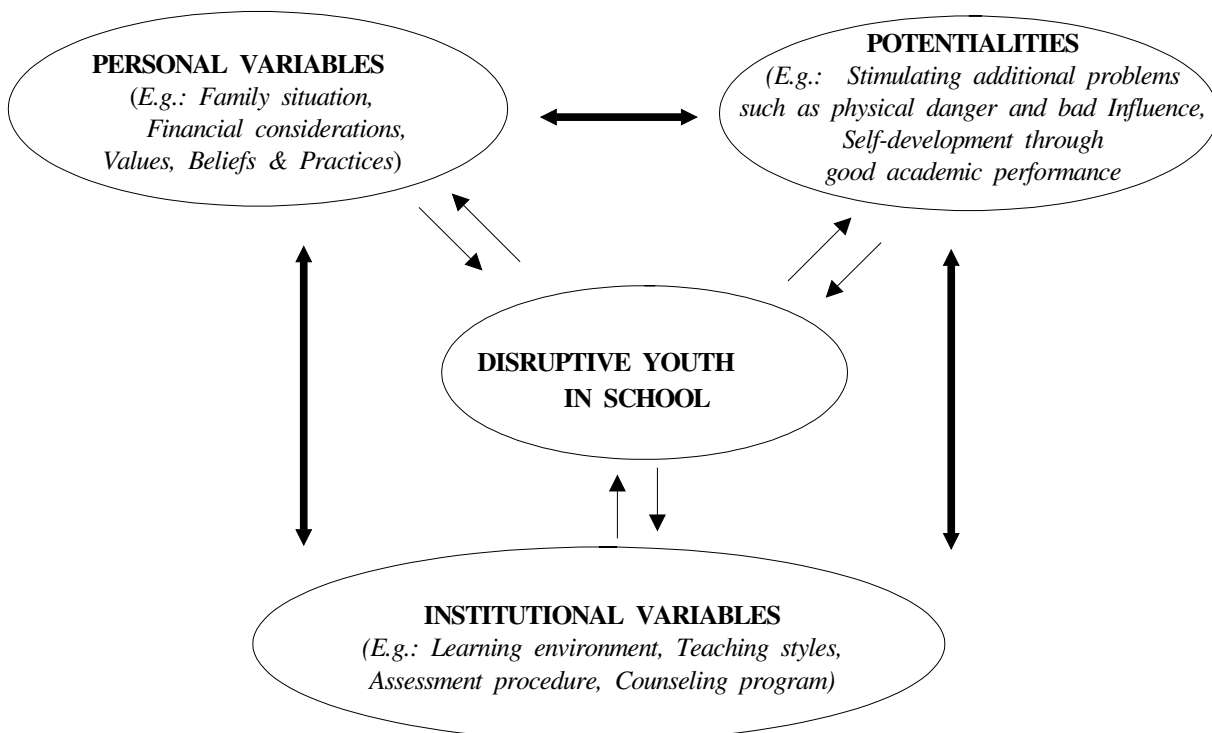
PERSONAL VARIABLES
(E.g.: Family situation, Financial considerations, Values, Beliefs & Practices)

POTENTIALITIES
(E.g.: Stimulating additional problems such as physical danger and bad Influence, Self-development through good academic performance

DISRUPTIVE YOUTH IN SCHOOL

INSTITUTIONAL VARIABLES
(E.g.: Learning environment, Teaching styles, Assessment procedure, Counseling program)